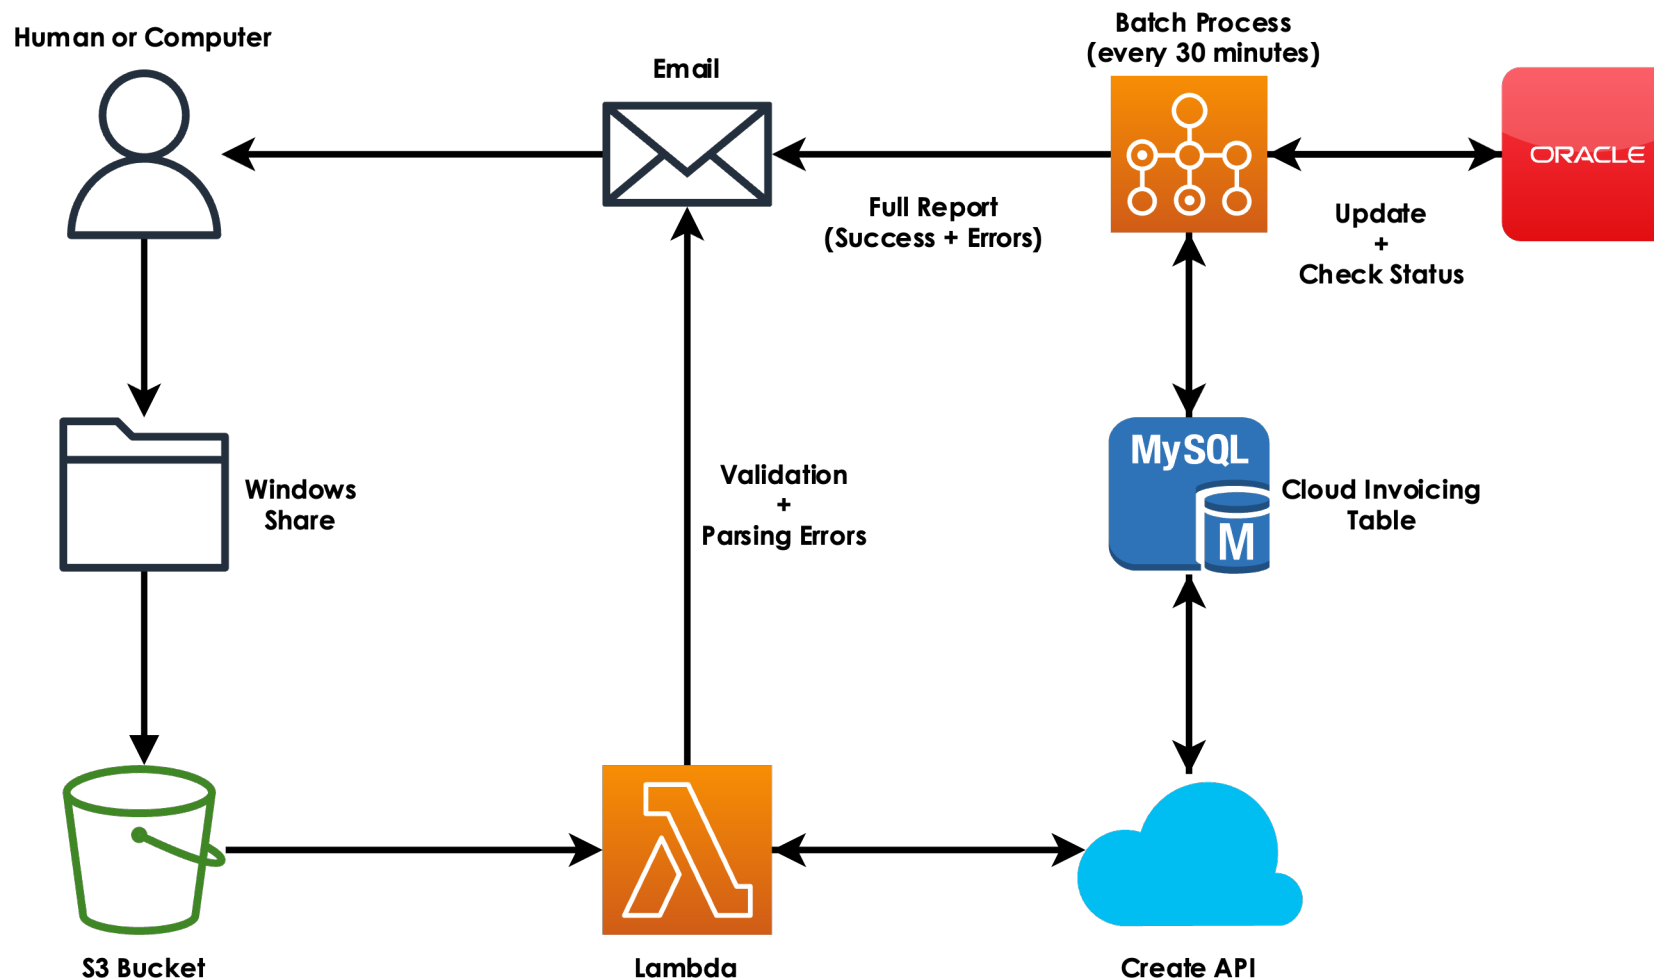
Human or Computer

Email

Batch Process (every 30 minutes)

ORACLE

Full Report (Success + Errors)

Update + Check Status

Windows Share

Validation + Parsing Errors

MySQL

M

Cloud Invoicing Table

S3 Bucket

Lambda

Create API